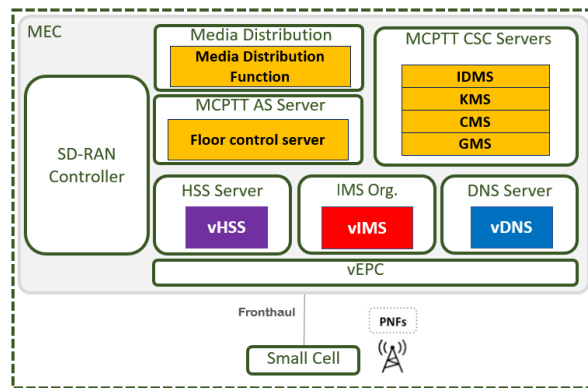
MEC

SD-RAN Controller

Media Distribution

Media Distribution Function

MCPTT AS Server

Floor control server

MCPTT CSC Servers

IDMS

KMS

CMS

GMS

HSS Server

vHSS

IMS Org.

vIMS

DNS Server

vDNS

vEPC

Fronthaul

PNFs

Small Cell